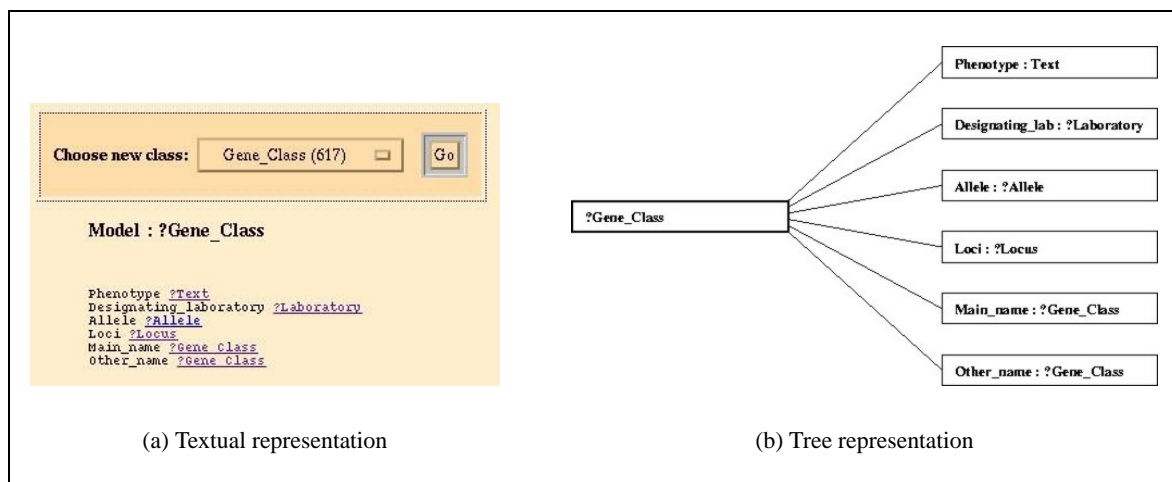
Choose new class: Gene_Class (617) Go

Model : ?Gene_Class

Phenotype ?Text
Designating_laboratory ?Laboratory
Allele ?Allele
Loci ?Locus
Main_name ?Gene_Class
Other_name ?Gene_Class

(a) Textual representation

?Gene_Class

Phenotype : Text

Designating_lab : ?Laboratory

Allele : ?Allele

Loci : ?Locus

Main_name : ?Gene_Class

Other_name : ?Gene_Class

(b) Tree representation